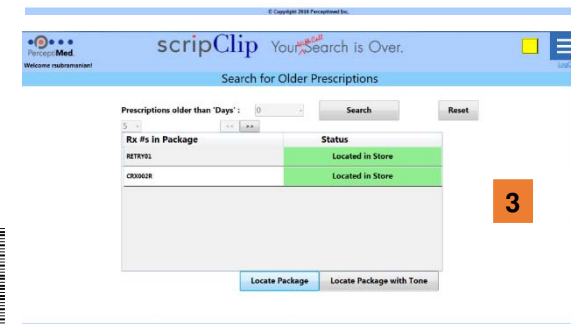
© Copyright 2016 PerceptiMed Inc.

PerceptiMed
Welcome rsubramanian!

scripClip Your Will Call Search is Over.

Search for Older Prescriptions

Prescriptions older than 'Days' : 0

Search

Reset

5

<<

>>

| Rx #s in Package | Status |
|---|---|
| RETRY01 | Located in Store |
| CRX002R | Located in Store |

3

Locate Package

Locate Package with Tone